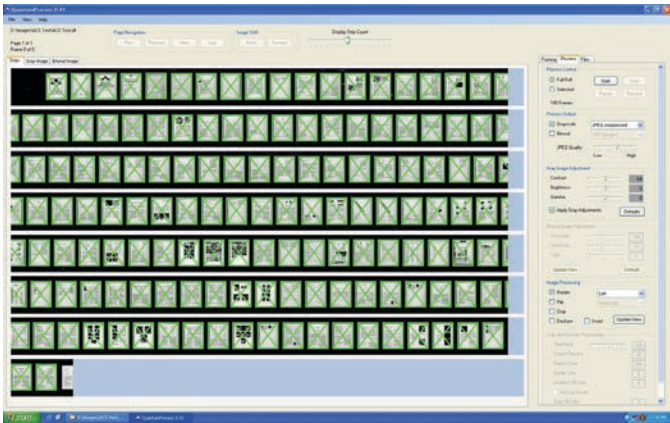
QuantumProcess 0.41

File View Help

D:\Images\ACS Test\ACS Test.tif

Page 1 of 1
Frame 0 of 0

Page Navigation
First Previous Next Last

Image Shift
Right Normal

Display Strip Count

Strips Gray Image Bitonal Image

Framing Process Files

Process Control
Full Roll
Selected
Start Stop
1463 frames
Pause Resume

Process Output
Grayscale JPEG compressed
Bitonal

JPEG Quality
Low High

Gray Image Adjustment
Contrast
Brightness
Gamma
Apply Gray Adjustments Defaults

Update View Defaults

Image Processing
Rotate Left
Flip
Crop
Deskew Invert Update View

start Quantum Process 0.41